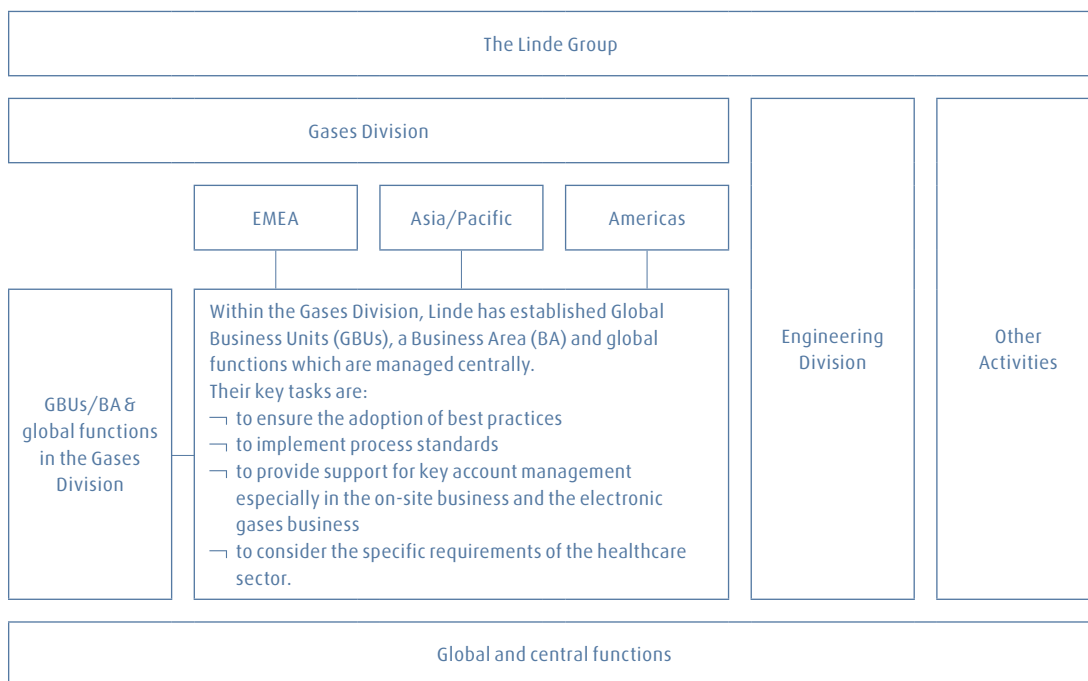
The Linde Group

Gases Division

EMEA

Asia/Pacific

Americas

GBUs/BA & global functions in the Gases Division

Within the Gases Division, Linde has established Global Business Units (GBUs), a Business Area (BA) and global functions which are managed centrally.
Their key tasks are:
¬ to ensure the adoption of best practices
¬ to implement process standards
¬ to provide support for key account management especially in the on-site business and the electronic gases business
¬ to consider the specific requirements of the healthcare sector.

Engineering Division

Other Activities

Global and central functions